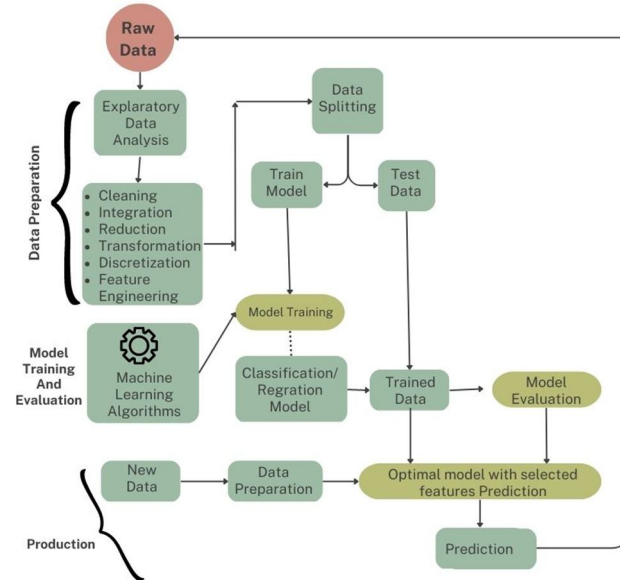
Raw Data

Data Preparation

Explaratory Data Analysis

- Cleaning
- Integration
- Reduction
- Transformation
- Discretization
- Feature Engineering

Data Splitting

Train Model

Test Data

Model Training And Evaluation

Machine Learning Algorithms

Model Training

Classification/ Regration Model

Trained Data

Model Evaluation

Production

New Data

Data Preparation

Optimal model with selected features Prediction

Prediction